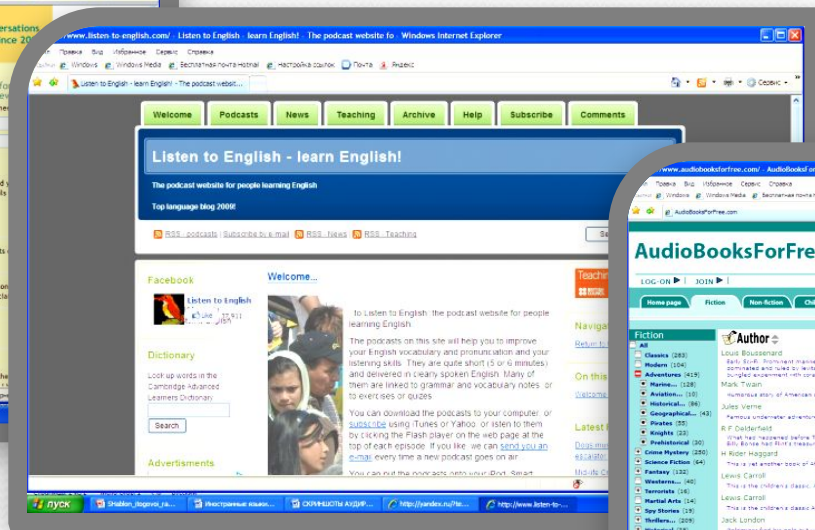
ersations
nce 20

www.listen-to-english.com/ - Listen to English - learn English! - The podcast website fo - Windows Internet Explorer

Правка Вид Избранное Сервис Справка

Windows Windows Media Бесплатная почта Hotmail Настройка ссылок Почта Яндекс

Listen to English - learn English! - The podcast websit...

Сервис

Welcome Podcasts News Teaching Archive Help Subscribe Comments

Listen to English - learn English!

The podcast website for people learning English

Top language blog 2009!

RSS - podcasts | Subscribe by e-mail RSS - News RSS - Teaching

Facebook

Listen to English

Dictionary

Look up words in the Cambridge Advanced Learners Dictionary

Search

Advertisments

Welcome...

to Listen to English: the podcast website for people learning English.

The podcasts on this site will help you to improve your English vocabulary and pronunciation and your listening skills. They are quite short (5 or 6 minutes) and delivered in clearly spoken English. Many of them are linked to grammar and vocabulary notes or to exercises or quizes.

You can download the podcasts to your computer, or subscribe using iTunes or Yahoo, or listen to them by clicking the Flash player on the web page at the top of each episode. If you like, we can send you an e-mail every time a new podcast goes on air.

You can put the podcasts onto your iPod, Smart

Teachi

Naviga
Return t

On this
Welcome

Latest
Dogs m
escalato
Mid-life C

www.audiobooksforfree.com/ - AudioBooksFor

Правка Вид Избранное Сервис Справка

Windows Windows Media Бесплатная почта

AudioBooksForFree.com

AudioBooksForFre

LOG ON JOIN

Home page Fiction Non-fiction Chi

Fiction
All
Classics (283)
Modern (104)
Adventures (419)
Marine... (128)
Aviation... (10)
Historical... (86)
Geographical... (43)
Pirates (55)
Knights (23)
Prehistorical (30)
Crime Mystery (250)
Science Fiction (64)
Fantasy (132)
Westerns... (41)
Terrorists (16)
Martial Arts (14)
Spy Stories (19)
Thrillers... (209)

Author
Louis Boussenard
Mark Twain
Jules Verne
R F Delderfield
H Rider Haggard
Lewis Carroll
Lewis Carroll
Jack London

пуск Shablon_itogovoi_ra... Иностранные языки... СКРИНШОТЫ АУДИР... http://yandex.ru/?te... http://www.listen-to-...